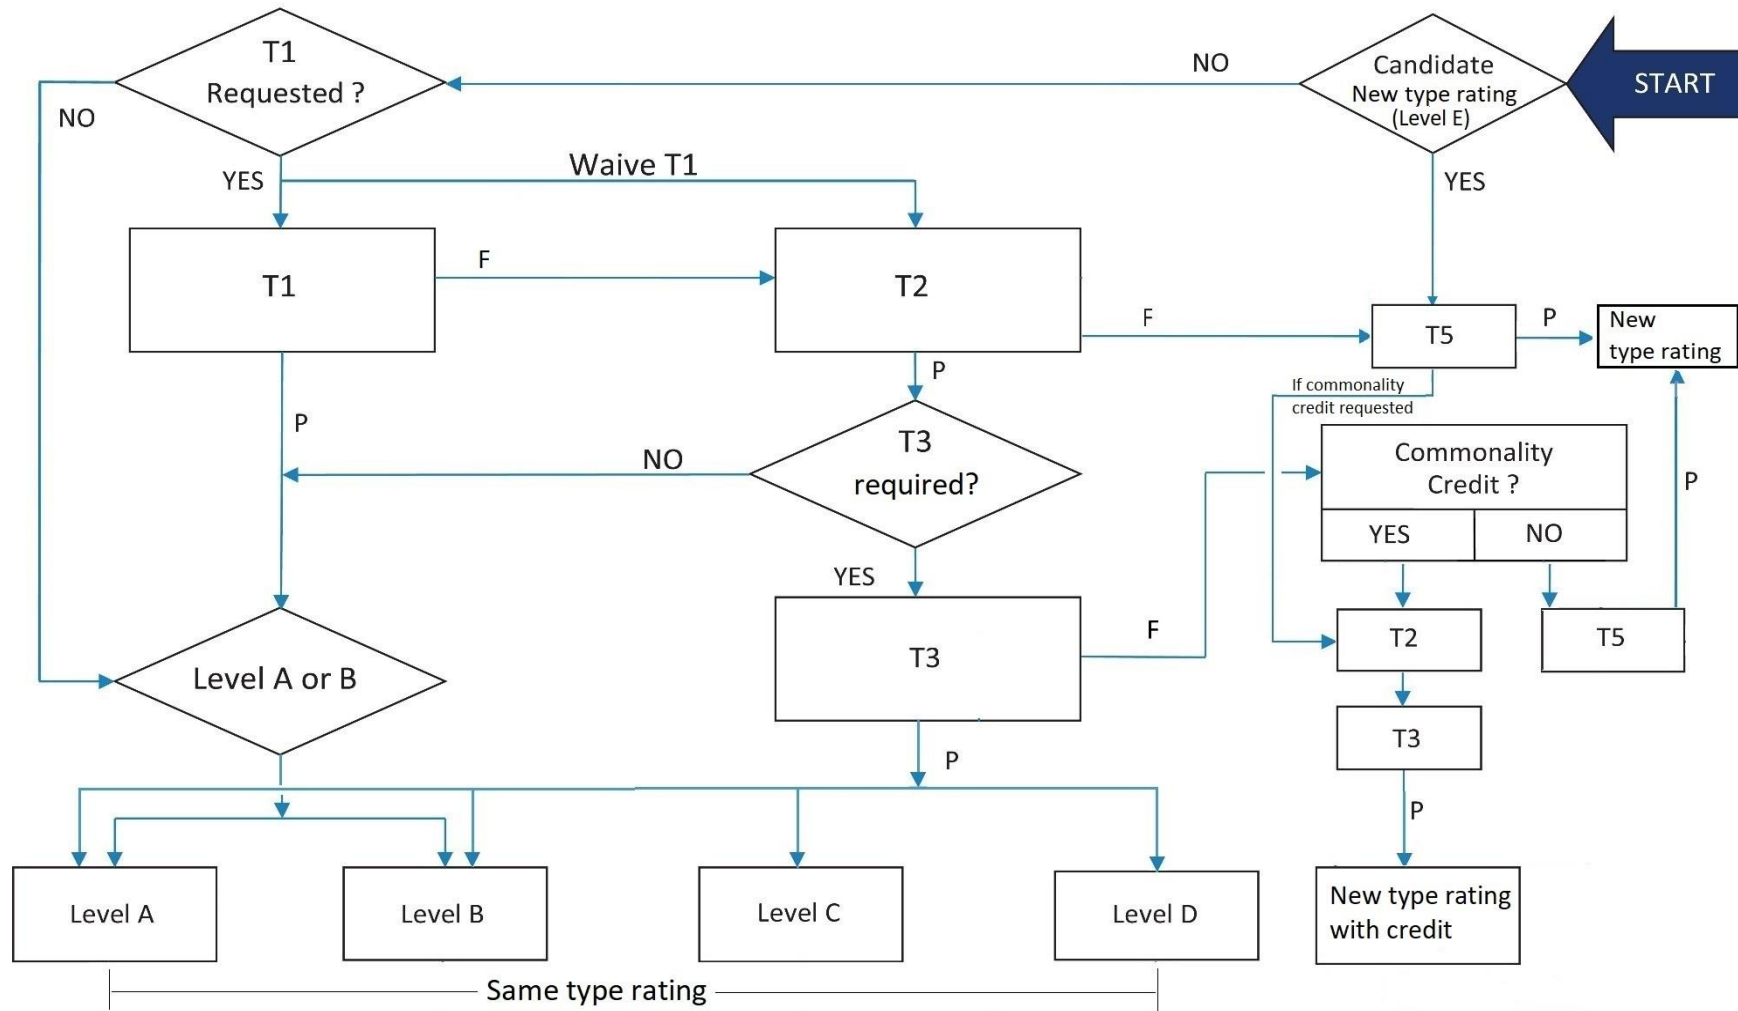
START

Candidate New type rating (Level E)

NO

T1 Requested ?

NO

YES

Waive T1

YES

T1

F

T2

F

T5

P

New type rating

If commonality credit requested

P

P

T3 required?

NO

Commonality Credit ?

YES

NO

P

YES

T3

F

T2

T5

T3

Level A or B

P

P

Level A

Level B

Level C

Level D

New type rating with credit

Same type rating